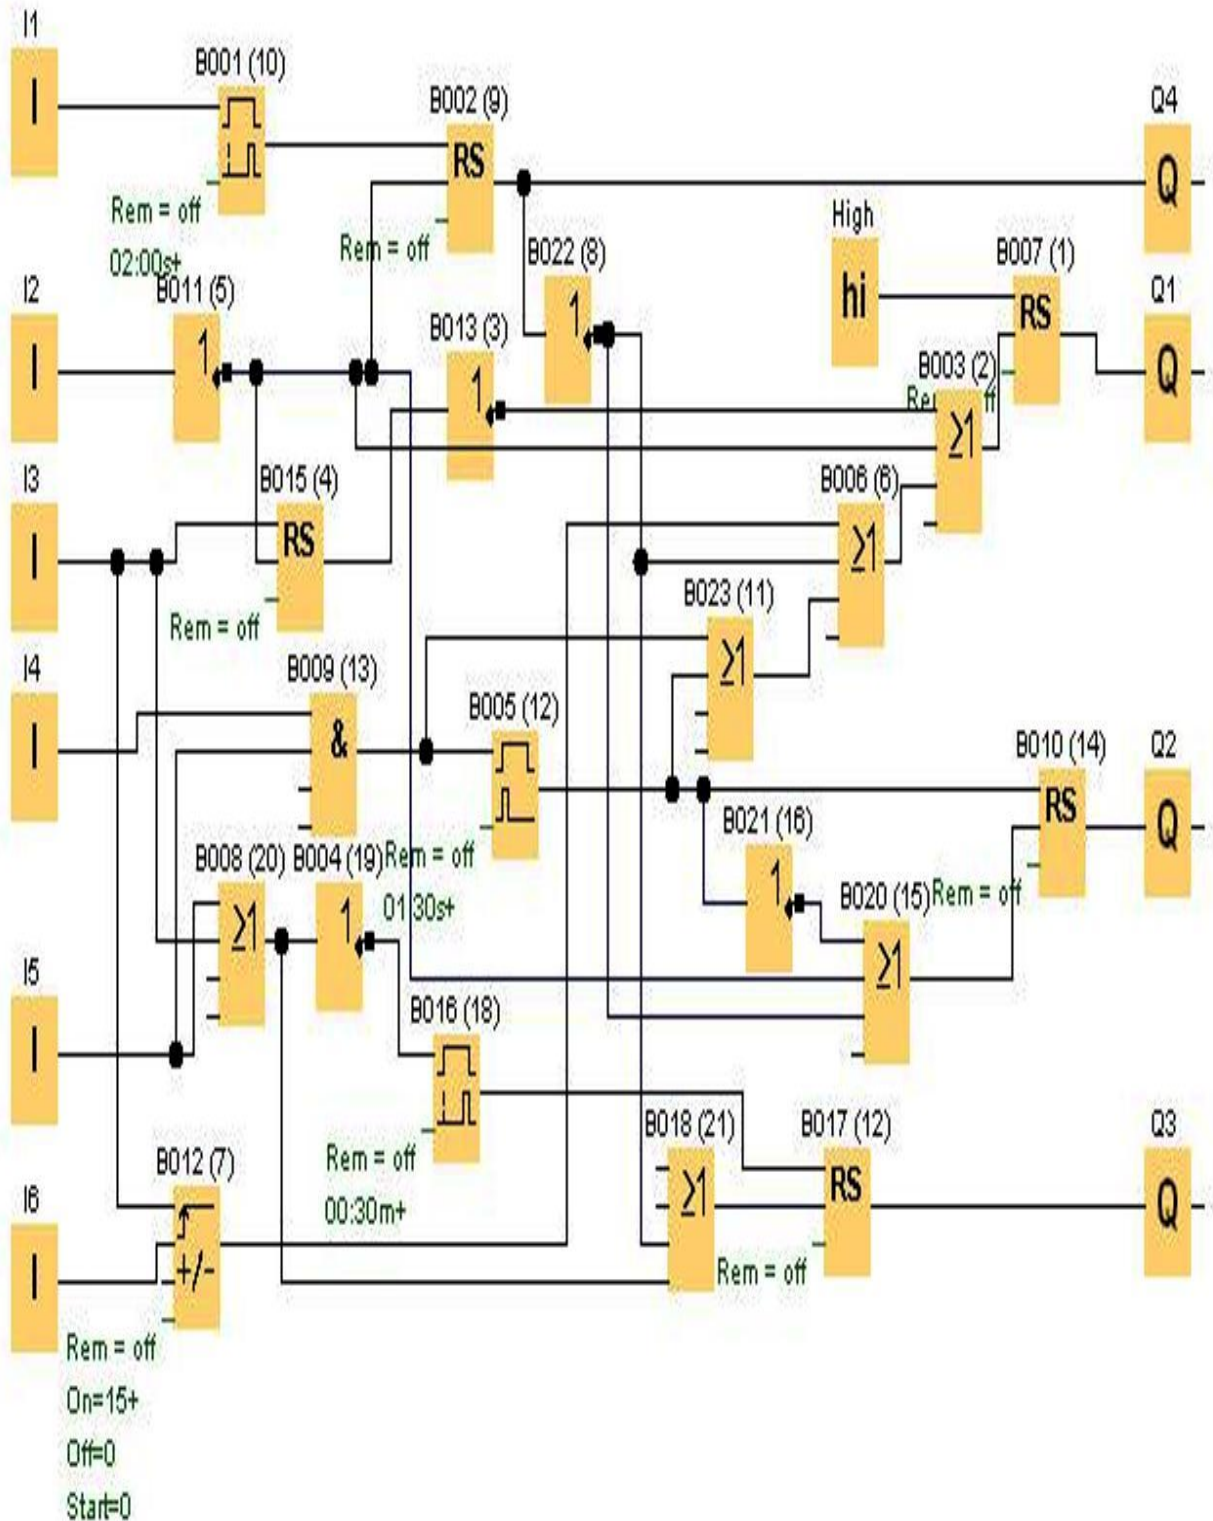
I1
I
B001 (10)
Rem = off
02:00s+
B002 (9)
RS
Rem = off
Q4
Q
High
hi
B007 (1)
RS
Q1
Q
I2
I
B011 (5)
1
B013 (3)
1
B022 (8)
1
B003 (2)
Rem = off
$\geq1$
I3
I
B015 (4)
RS
Rem = off
B006 (6)
$\geq1$
B023 (11)
$\geq1$
I4
I
B009 (13)
&
B005 (12)
Rem = off
01:30s+
B010 (14)
RS
Q2
Q
B008 (20)
$\geq1$
B004 (19)
1
B021 (16)
1
B020 (15)
$\geq1$
Rem = off
I5
I
B016 (18)
Rem = off
00:30m+
B018 (21)
$\geq1$
B017 (12)
RS
Rem = off
Q3
Q
B012 (7)
+/-
I6
I
Rem = off
On=15+
Off=0
Start=0